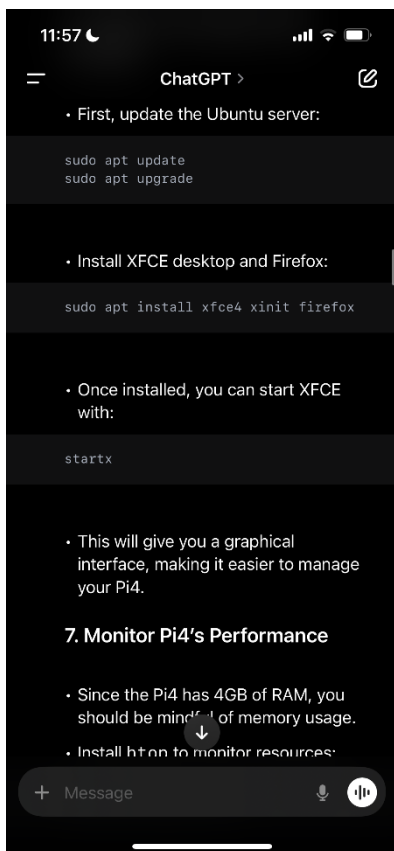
11:57

ChatGPT >

• First, update the Ubuntu server:

sudo apt update
sudo apt upgrade

• Install XFCE desktop and Firefox:

sudo apt install xfce4 xinit firefox

• Once installed, you can start XFCE with:

startx

• This will give you a graphical interface, making it easier to manage your Pi4.

7. Monitor Pi4's Performance

• Since the Pi4 has 4GB of RAM, you should be mind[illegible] of memory usage.

• Install htop to monitor resources:

+ Message